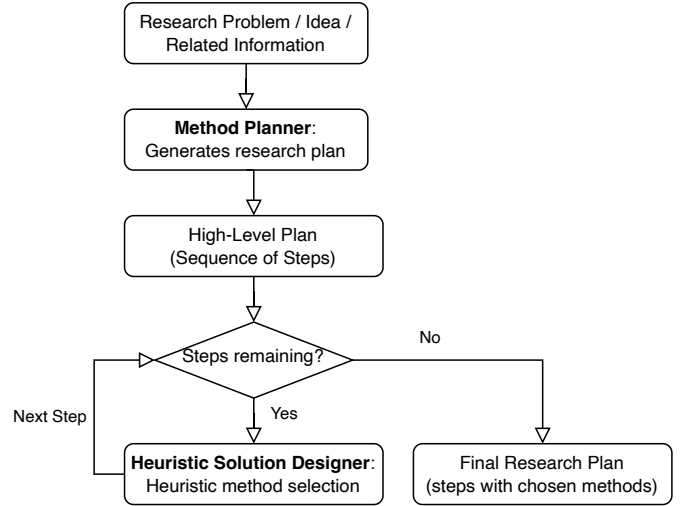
Research Problem / Idea / Related Information

**Method Planner**: Generates research plan

High-Level Plan (Sequence of Steps)

Steps remaining?

No

Yes

Next Step

**Heuristic Solution Designer**: Heuristic method selection

Final Research Plan (steps with chosen methods)